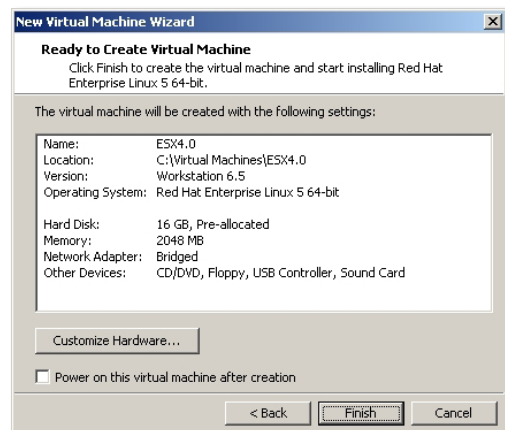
New Virtual Machine Wizard

Ready to Create Virtual Machine
Click Finish to create the virtual machine and start installing Red Hat Enterprise Linux 5 64-bit.

The virtual machine will be created with the following settings:

| | |
|---|---|
| Name: | ESX4.0 |
| Location: | C:\Virtual Machines\ESX4.0 |
| Version: | Workstation 6.5 |
| Operating System: | Red Hat Enterprise Linux 5 64-bit |
| Hard Disk: | 16 GB, Pre-allocated |
| Memory: | 2048 MB |
| Network Adapter: | Bridged |
| Other Devices: | CD/DVD, Floppy, USB Controller, Sound Card |

Customize Hardware...

Power on this virtual machine after creation

< Back
Finish
Cancel